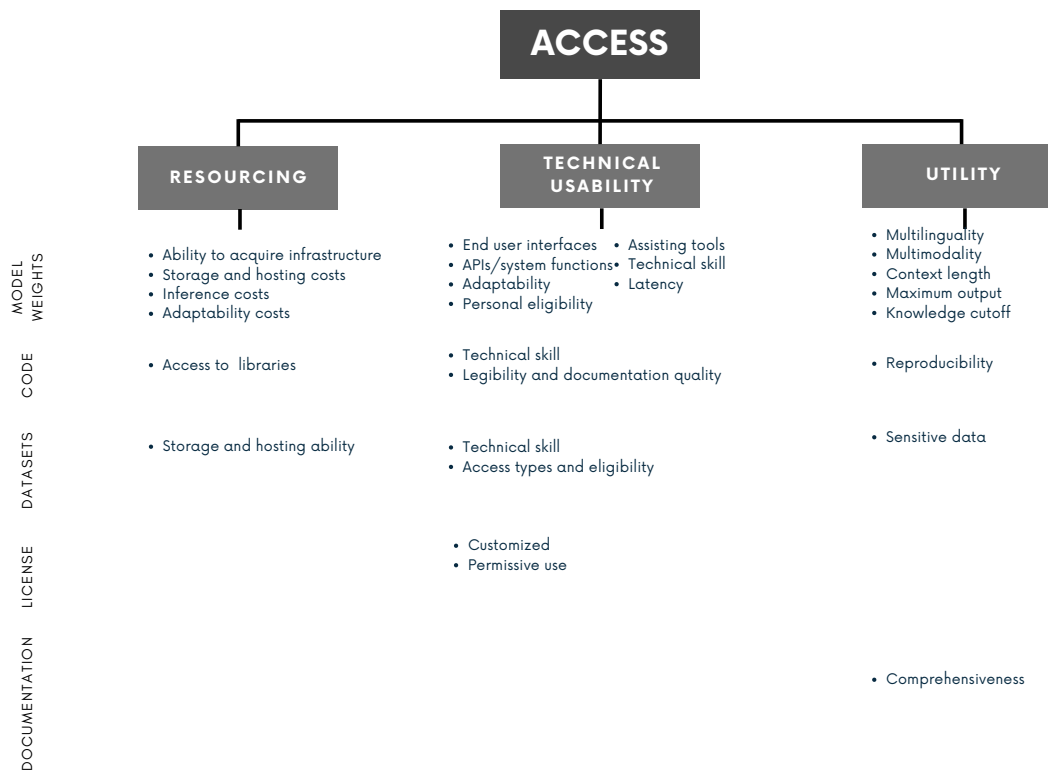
ACCESS

RESOURCING

TECHNICAL USABILITY

UTILITY

MODEL WEIGHTS

• Ability to acquire infrastructure
• Storage and hosting costs
• Inference costs
• Adaptability costs

• End user interfaces
• APIs/system functions
• Adaptability
• Personal eligibility

• Assisting tools
• Technical skill
• Latency

• Multilinguality
• Multimodality
• Context length
• Maximum output
• Knowledge cutoff

CODE

• Access to libraries

• Technical skill
• Legibility and documentation quality

• Reproducibility

DATASETS

• Storage and hosting ability

• Technical skill
• Access types and eligibility

• Sensitive data

LICENSE

• Customized
• Permissive use

DOCUMENTATION

• Comprehensiveness